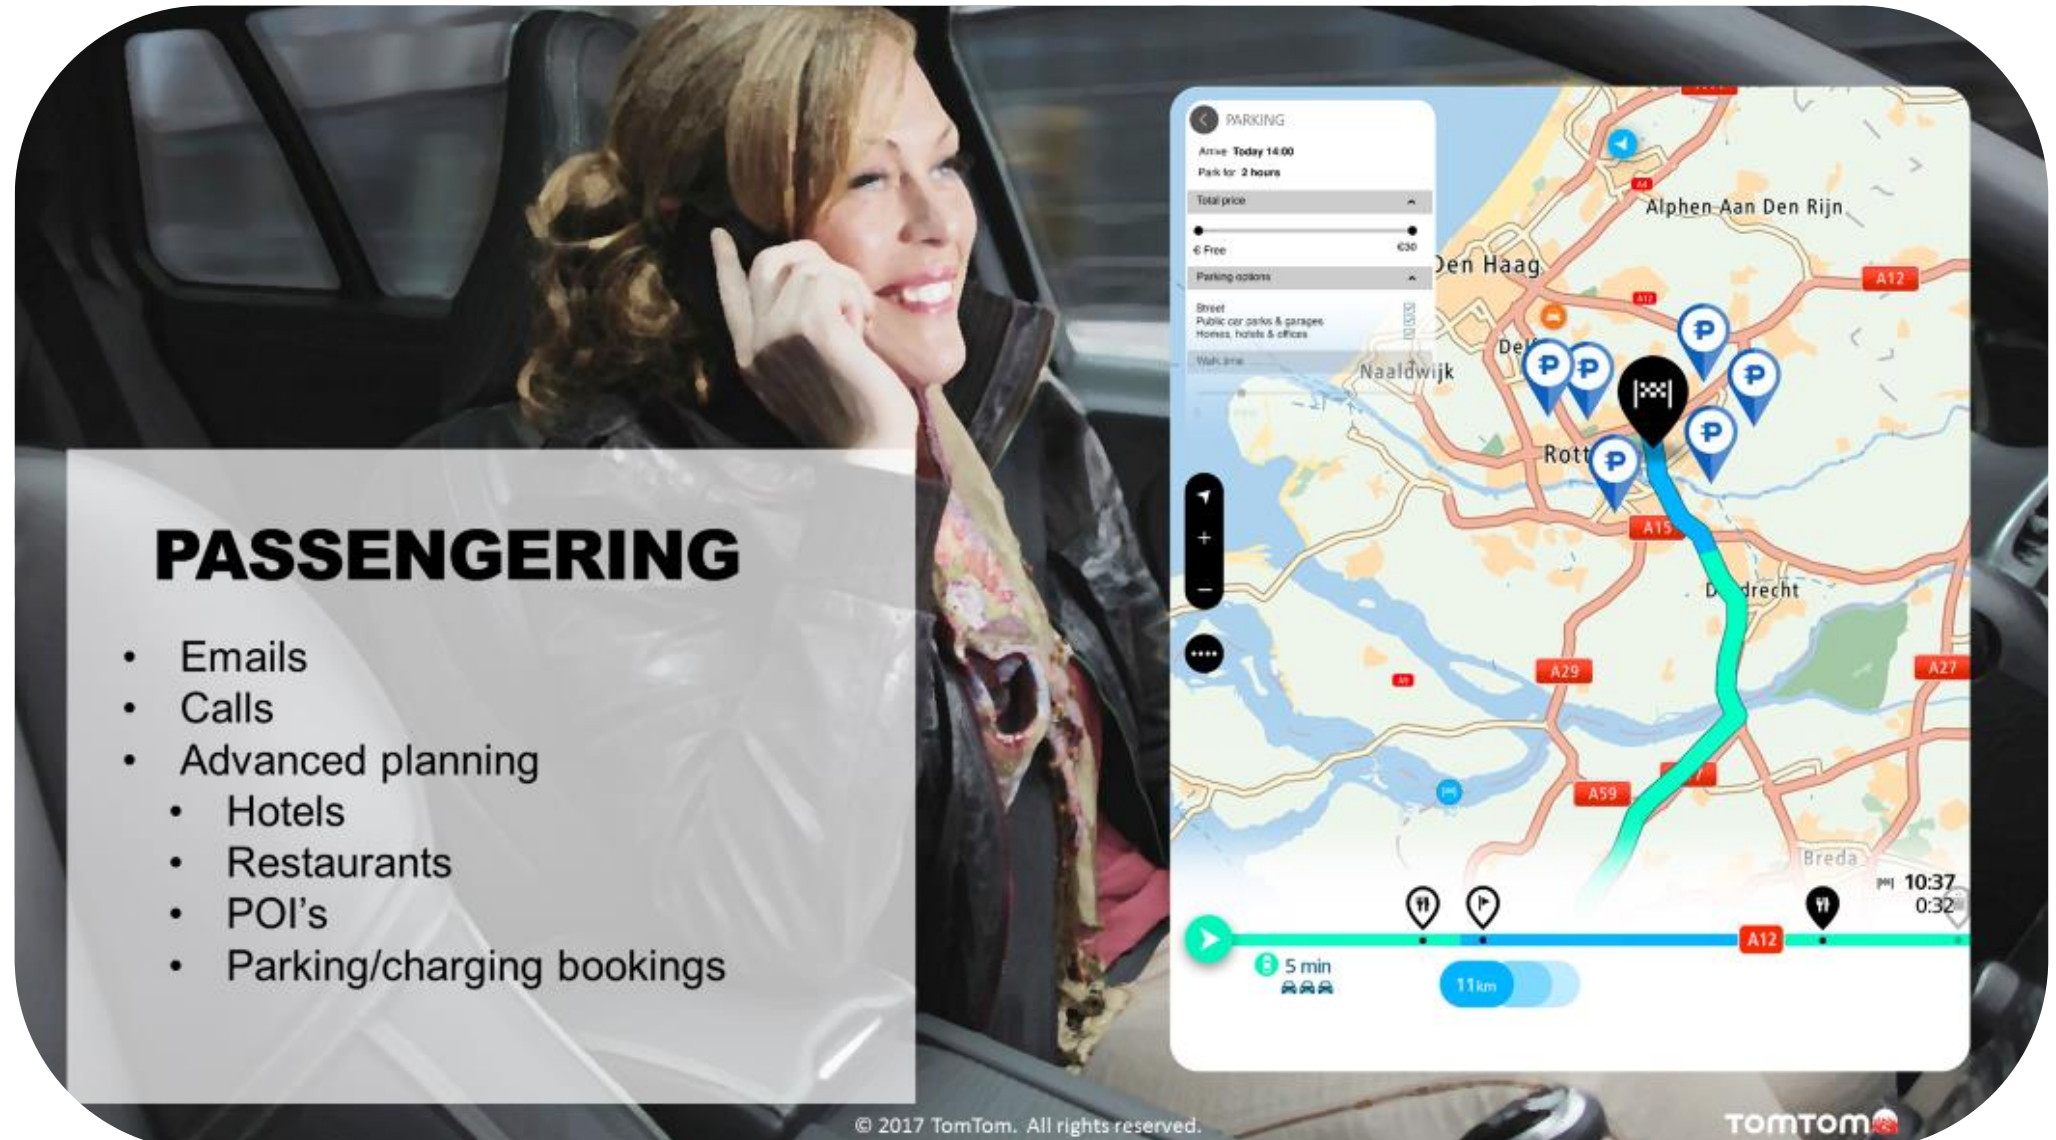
PASSENGERING

- Emails
- Calls
- Advanced planning
  - Hotels
  - Restaurants
  - POI's
  - Parking/charging bookings

PARKING
Arrive Today 14:00
Park for 2 hours
Total price
€ Free
€30
Parking options
Street
Public car parks & garages
Homes, hotels & offices
Walk time

Alphen Aan Den Rijn
Den Haag
A12
Del
Naaldwijk
Rott
A15
D drecht
A29
A27
A59
Breda
10:37
0:32
A12
5 min
11km

© 2017 TomTom. All rights reserved.
TOMTOM